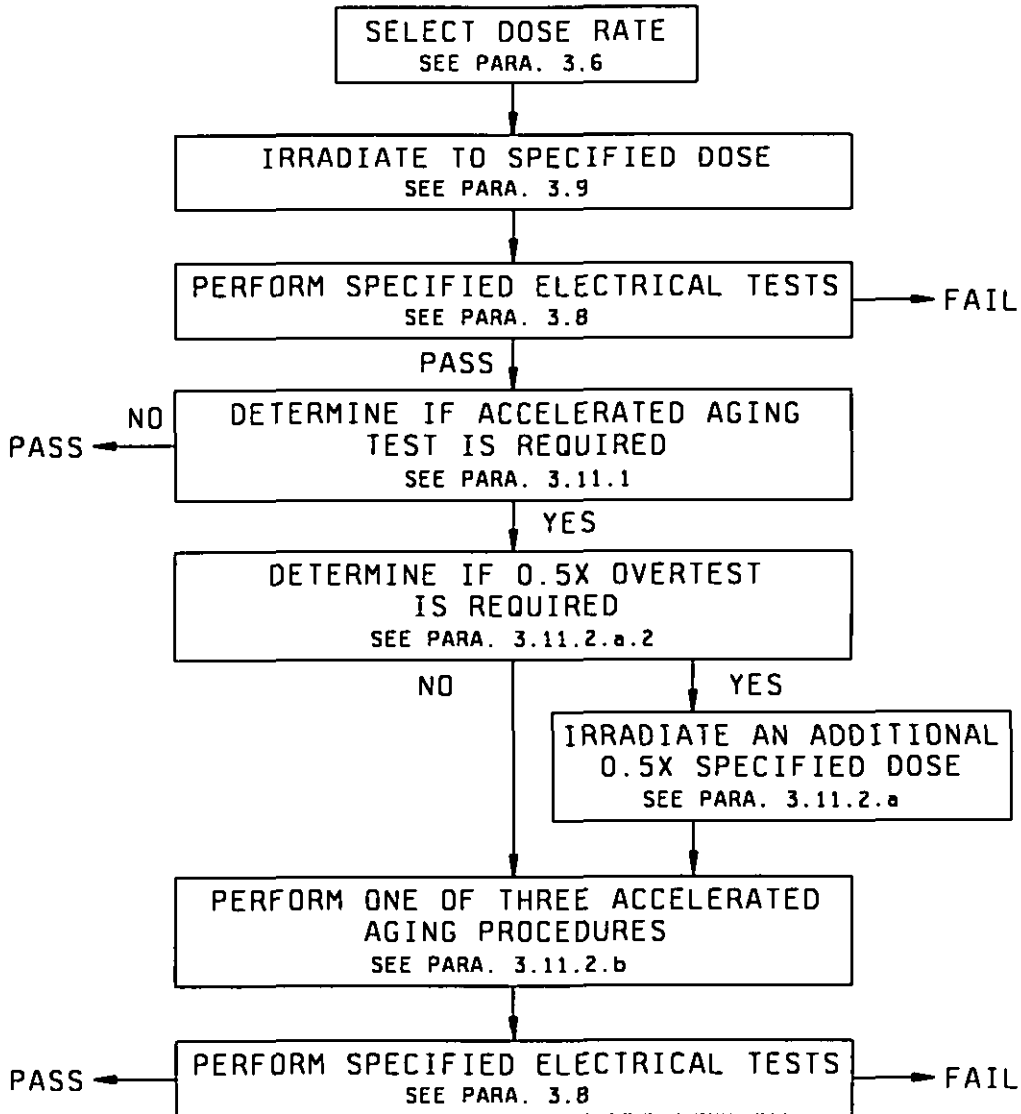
SELECT DOSE RATE
SEE PARA. 3.6

IRRADIATE TO SPECIFIED DOSE
SEE PARA. 3.9

PERFORM SPECIFIED ELECTRICAL TESTS
SEE PARA. 3.8

FAIL

PASS

NO

PASS

DETERMINE IF ACCELERATED AGING TEST IS REQUIRED
SEE PARA. 3.11.1

YES

DETERMINE IF 0.5X OVERTEST IS REQUIRED
SEE PARA. 3.11.2.a.2

NO

YES

IRRADIATE AN ADDITIONAL 0.5X SPECIFIED DOSE
SEE PARA. 3.11.2.a

PERFORM ONE OF THREE ACCELERATED AGING PROCEDURES
SEE PARA. 3.11.2.b

PASS

PERFORM SPECIFIED ELECTRICAL TESTS
SEE PARA. 3.8

FAIL